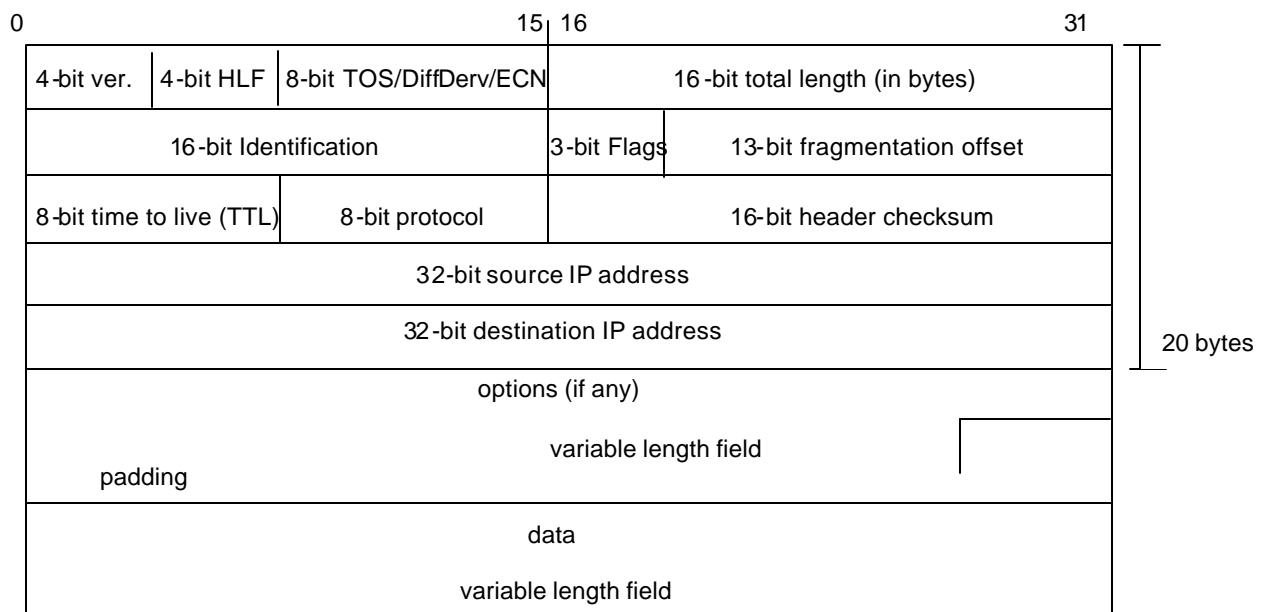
0 15 16 31

4-bit ver. | 4-bit HLF | 8-bit TOS/DiffDerv/ECN | 16-bit total length (in bytes)

16-bit Identification | 3-bit Flags | 13-bit fragmentation offset

8-bit time to live (TTL) | 8-bit protocol | 16-bit header checksum

32-bit source IP address

32-bit destination IP address

20 bytes

options (if any)

variable length field

padding

data

variable length field